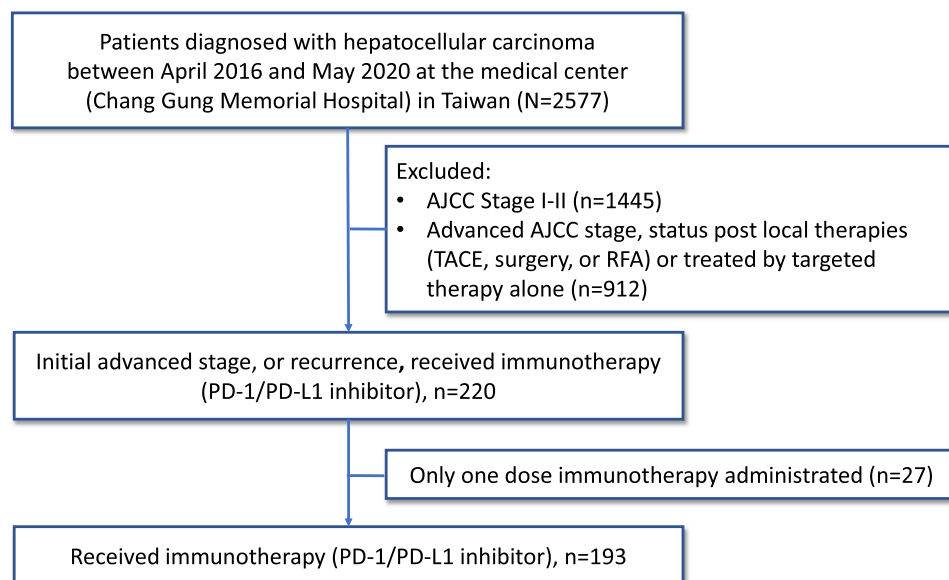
Patients diagnosed with hepatocellular carcinoma between April 2016 and May 2020 at the medical center (Chang Gung Memorial Hospital) in Taiwan (N=2577)

Excluded:
• AJCC Stage I-II (n=1445)
• Advanced AJCC stage, status post local therapies (TACE, surgery, or RFA) or treated by targeted therapy alone (n=912)

Initial advanced stage, or recurrence, received immunotherapy (PD-1/PD-L1 inhibitor), n=220

Only one dose immunotherapy administrated (n=27)

Received immunotherapy (PD-1/PD-L1 inhibitor), n=193